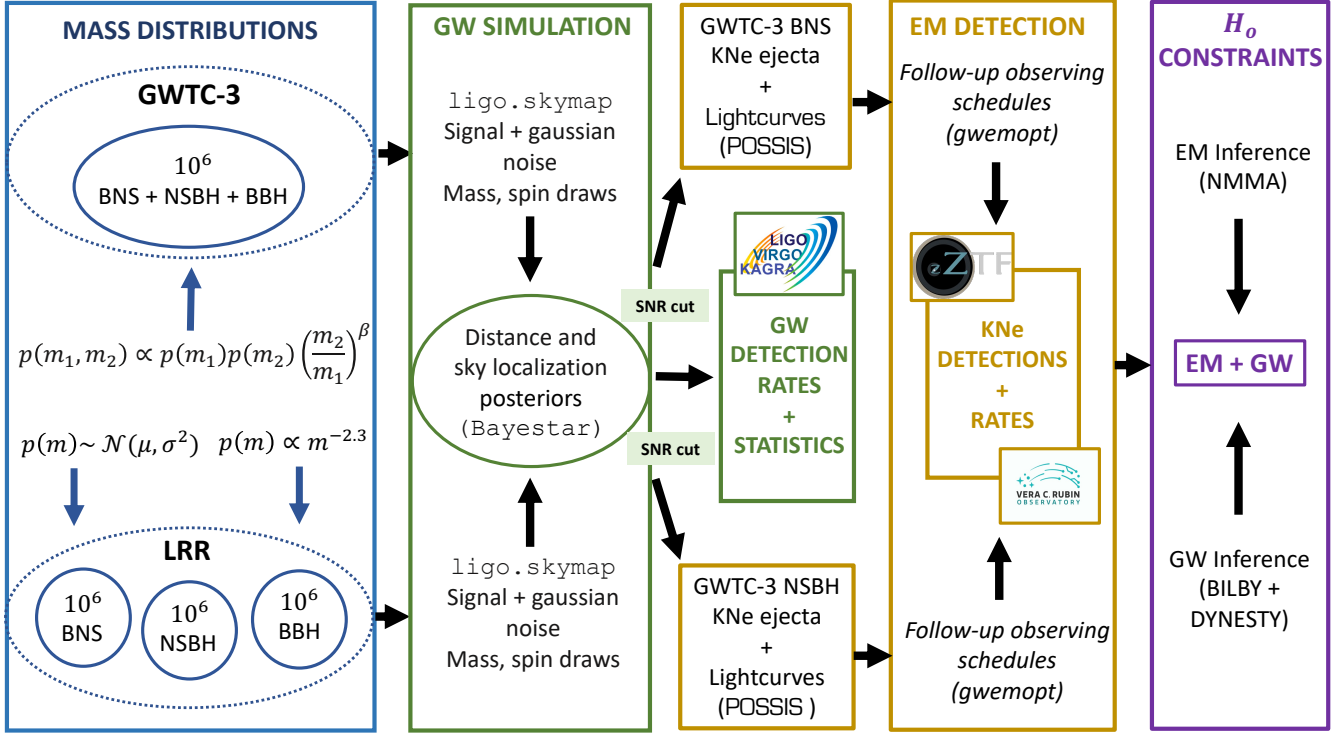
MASS DISTRIBUTIONS

GWTC-3

$10^6$
BNS + NSBH + BBH

$p(m_1, m_2) \propto p(m_1)p(m_2)\left(\frac{m_2}{m_1}\right)^{\beta}$

$p(m) \sim \mathcal{N}(\mu, \sigma^2)$ $p(m) \propto m^{-2.3}$

LRR

$10^6$
BNS

$10^6$
NSBH

$10^6$
BBH

GW SIMULATION

ligo.skymap
Signal + gaussian noise
Mass, spin draws

Distance and sky localization posteriors
(Bayestar)

ligo.skymap
Signal + gaussian noise
Mass, spin draws

SNR cut

SNR cut

GWTC-3 BNS
KNe ejecta
+
Lightcurves
(POSSIS)

LIGO
VIRGO
KAGRA

GW
DETECTION
RATES
+
STATISTICS

GWTC-3 NSBH
KNe ejecta
+
Lightcurves
(POSSIS )

EM DETECTION

Follow-up observing schedules
(gwemopt)

ZTF

KNe
DETECTIONS
+
RATES

VERA C. RUBIN
OBSERVATORY

Follow-up observing schedules
(gwemopt)

$H_o$
CONSTRAINTS

EM Inference
(NMMA)

EM + GW

GW Inference
(BILBY +
DYNESTY)